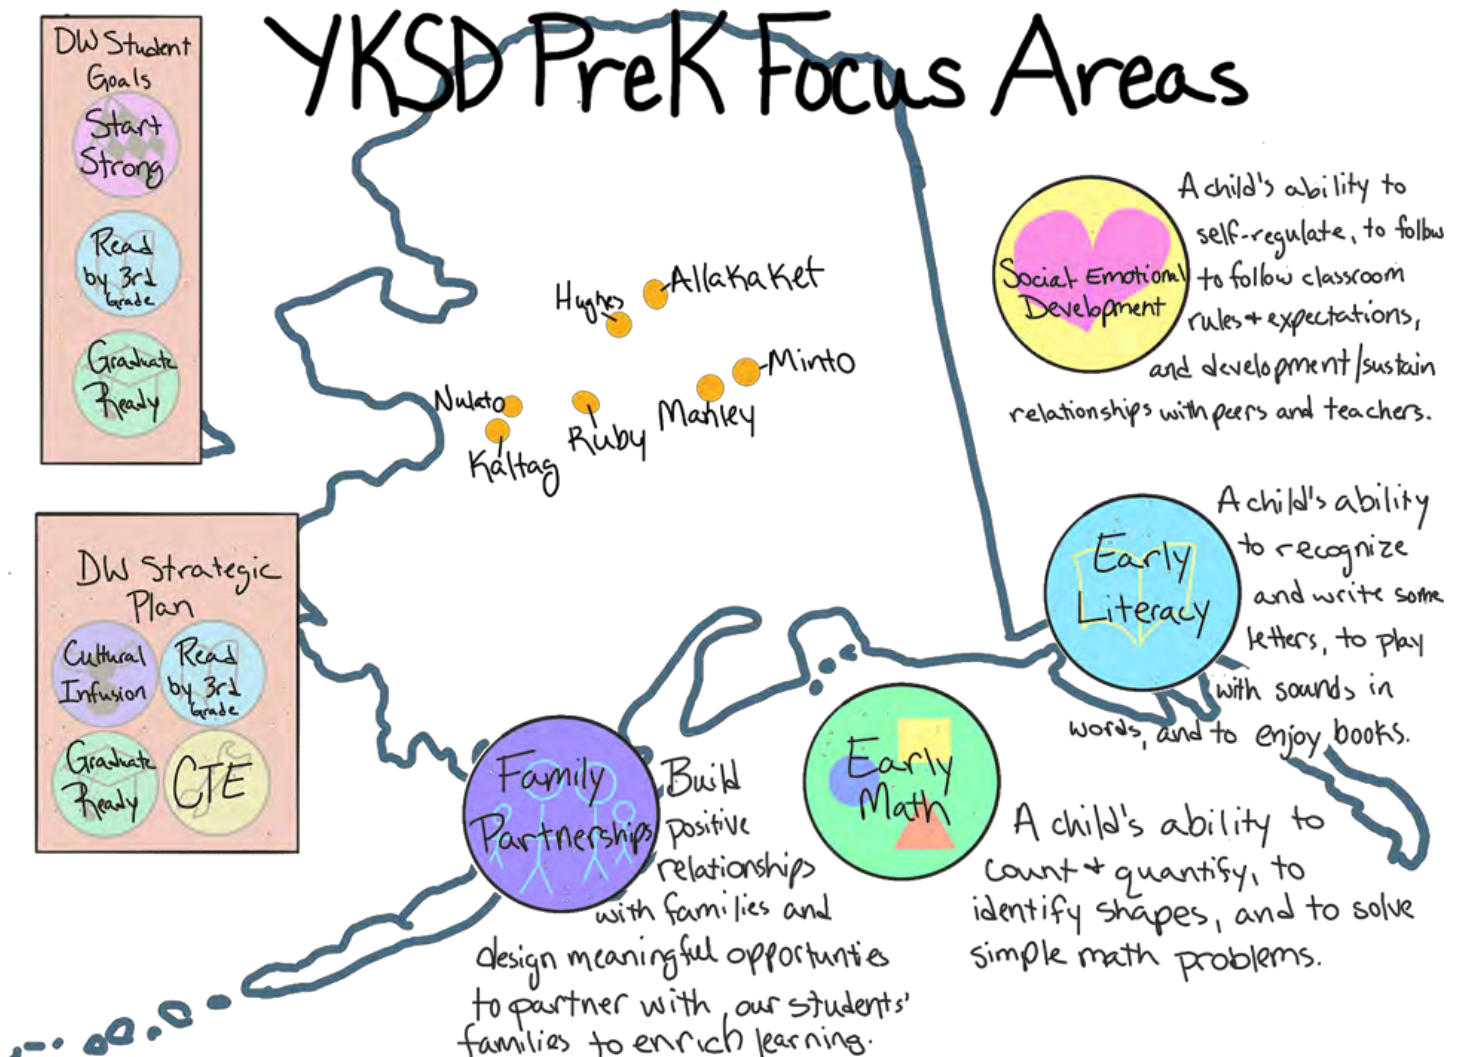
YKSD PreK Focus Areas

DW Student Goals

Start Strong

Read by 3rd grade

Graduate Ready

DW Strategic Plan

Cultural Infusion

Read by 3rd grade

Graduate Ready

CTE

Hughes

Allakaket

Minto

Nulato

Kaltag

Ruby

Manley

Social Emotional Development

A child's ability to self-regulate, to follow to follow classroom rules + expectations, and development/sustain relationships with peers and teachers.

Early Literacy

A child's ability to recognize and write some letters, to play with sounds in words, and to enjoy books.

Early Math

A child's ability to count + quantify, to identify shapes, and to solve simple math problems.

Family Partnerships

Build positive relationships with families and design meaningful opportunties to partner with our students' families to enrich learning.